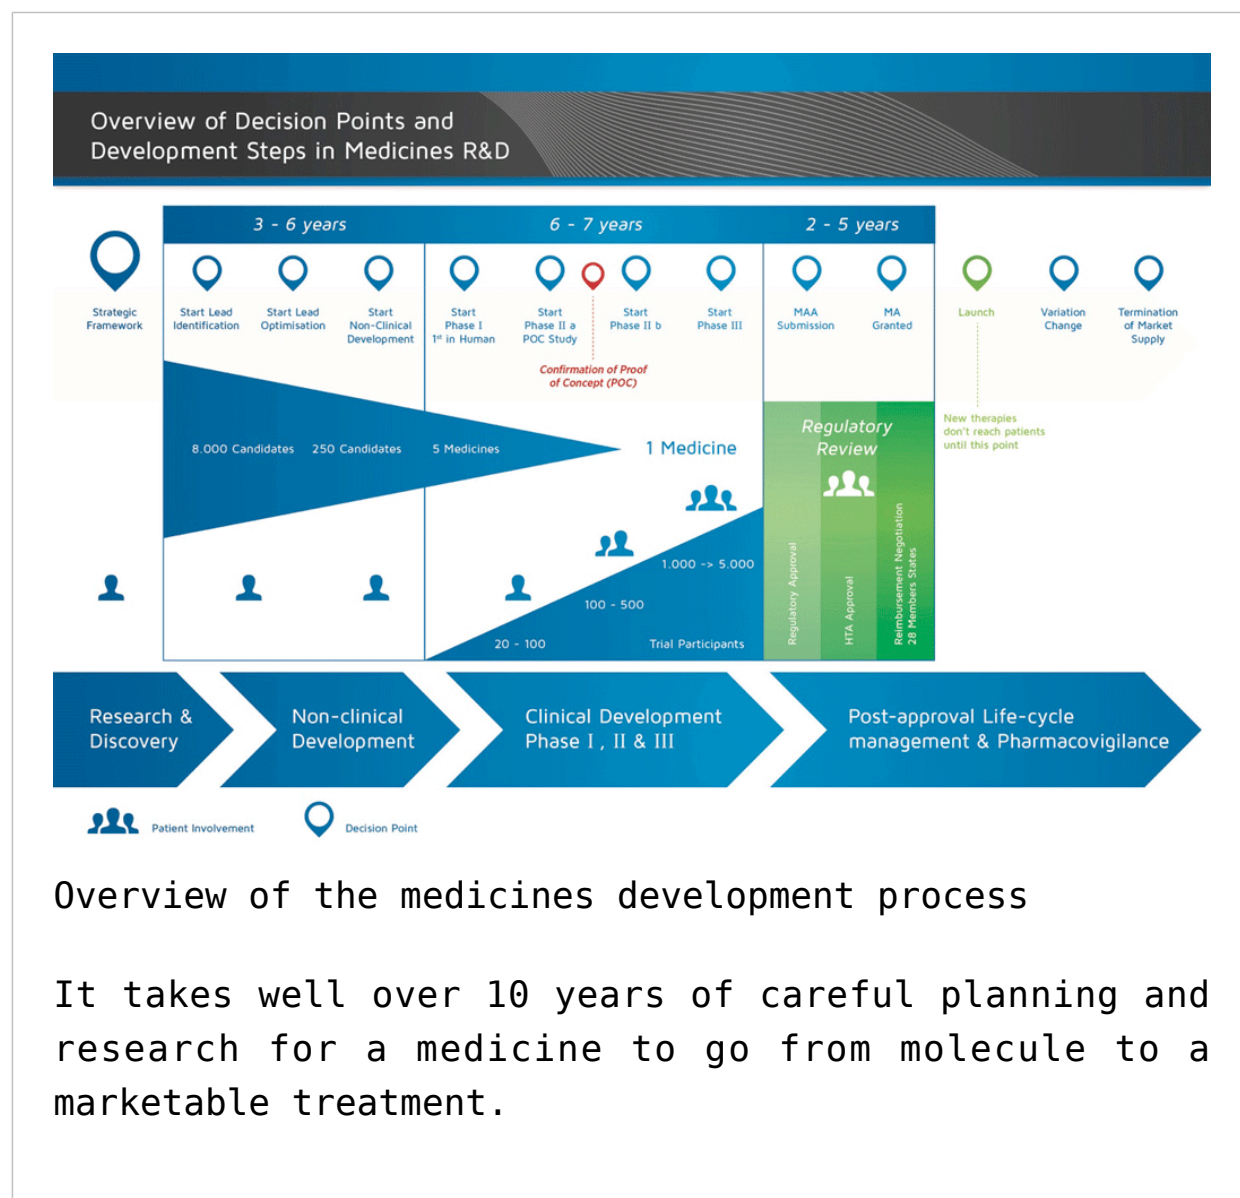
Overview of Decision Points and Development Steps in Medicines R&D

3 - 6 years

6 - 7 years

2 - 5 years

Strategic Framework

Start Lead Identification

Start Lead Optimisation

Start Non-Clinical Development

Start Phase I 1st in Human

Start Phase II a POC Study

Start Phase II b

Start Phase III

MAA Submission

MA Granted

Launch

Variation Change

Termination of Market Supply

Confirmation of Proof of Concept (POC)

New therapies don't reach patients until this point

8.000 Candidates

250 Candidates

5 Medicines

1 Medicine

Regulatory Review

Regulatory Approval

HTA Approval

Reimbursement Negotiation 28 Members States

1.000 -> 5.000

100 - 500

20 - 100

Trial Participants

Research & Discovery

Non-clinical Development

Clinical Development Phase I , II & III

Post-approval Life-cycle management & Pharmacovigilance

Patient Involvement

Decision Point

Overview of the medicines development process

It takes well over 10 years of careful planning and research for a medicine to go from molecule to a marketable treatment.